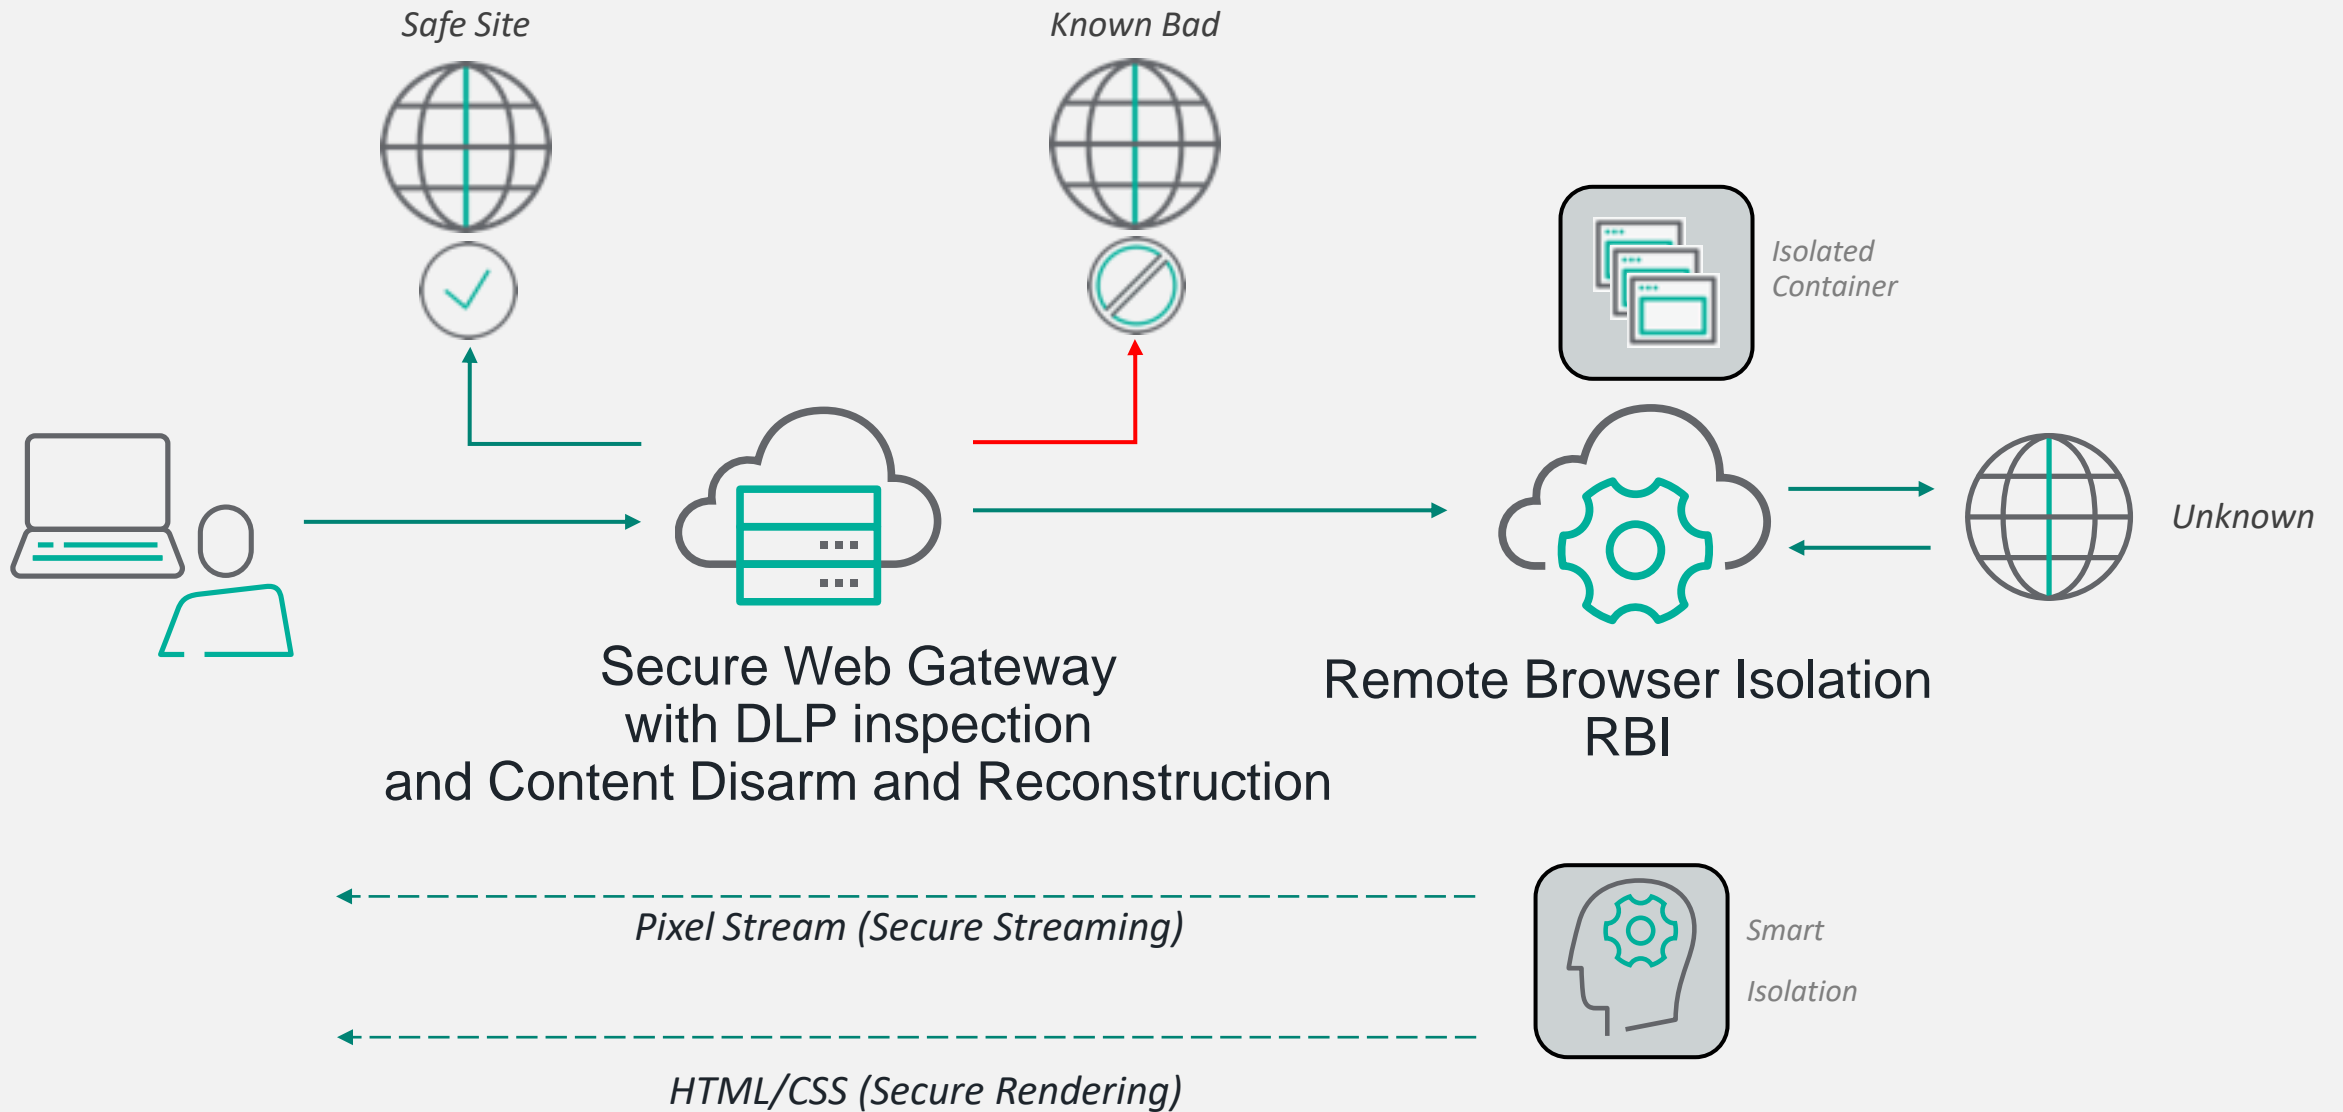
Safe Site

Known Bad

Isolated Container

Unknown

Secure Web Gateway
with DLP inspection
and Content Disarm and Reconstruction

Remote Browser Isolation
RBI

Pixel Stream (Secure Streaming)

Smart

Isolation

HTML/CSS (Secure Rendering)